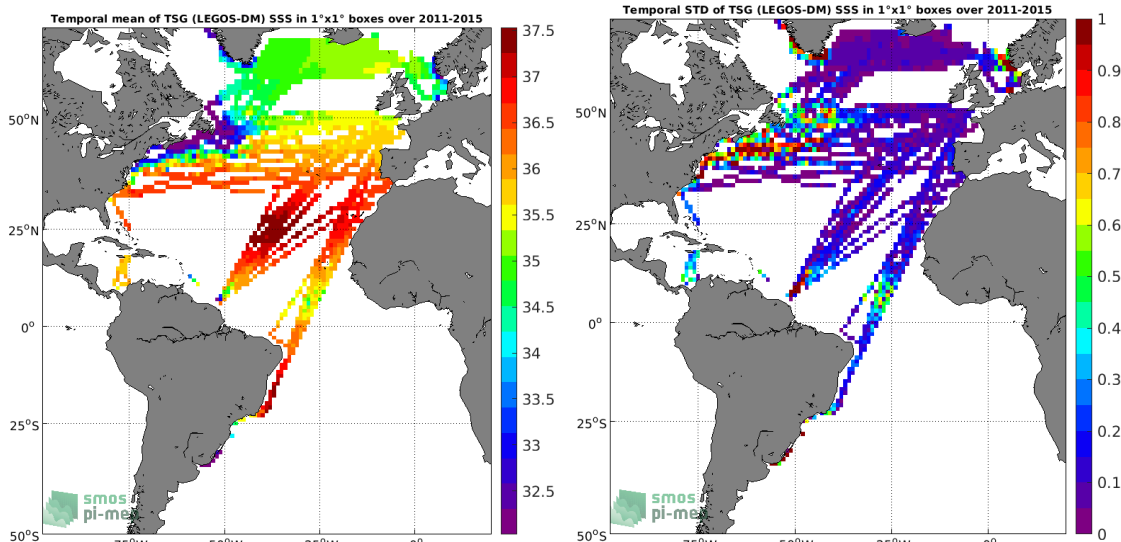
Temporal mean of TSG (LEGOS-DM) SSS in 1°x1° boxes over 2011-2015

50°N
25°N
0°
25°S
50°S
75°W
50°W
25°W
0°

37.5
37
36.5
36
35.5
35
34.5
34
33.5
33
32.5

smos
pi-mep

Temporal STD of TSG (LEGOS-DM) SSS in 1°x1° boxes over 2011-2015

50°N
25°N
0°
25°S
50°S
75°W
50°W
25°W
0°

1
0.9
0.8
0.7
0.6
0.5
0.4
0.3
0.2
0.1
0

smos
pi-mep